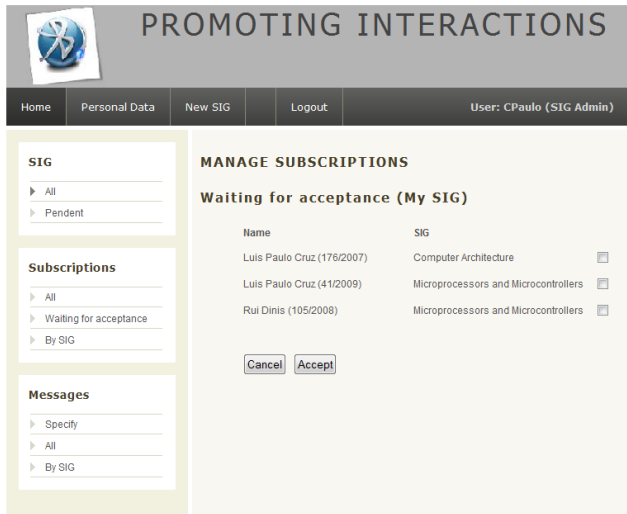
PROMOTING INTERACTIONS

Home | Personal Data | New SIG | Logout | User: CPaulo (SIG Admin)

SIG
All
Pendent

Subscriptions
All
Waiting for acceptance
By SIG

Messages
Specify
All
By SIG

MANAGE SUBSCRIPTIONS

Waiting for acceptance (My SIG)

| Name | SIG |
|---|---|
| Luis Paulo Cruz (176/2007) | Computer Architecture |
| Luis Paulo Cruz (41/2009) | Microprocessors and Microcontrollers |
| Rui Dinis (105/2008) | Microprocessors and Microcontrollers |

Cancel Accept